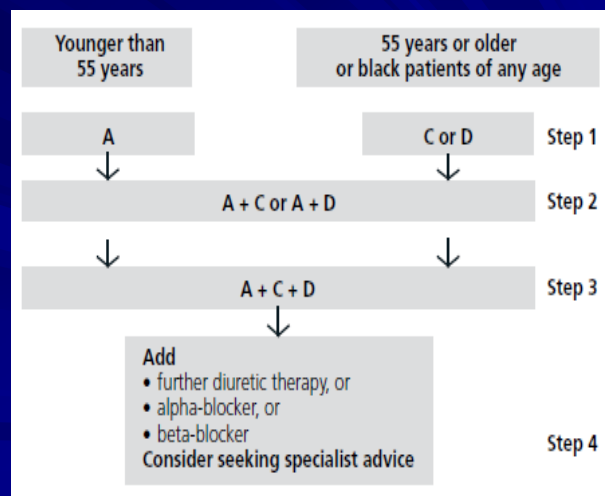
Younger than 55 years

55 years or older or black patients of any age

A

C or D

Step 1

A + C or A + D

Step 2

A + C + D

Step 3

Add
• further diuretic therapy, or
• alpha-blocker, or
• beta-blocker
Consider seeking specialist advice

Step 4